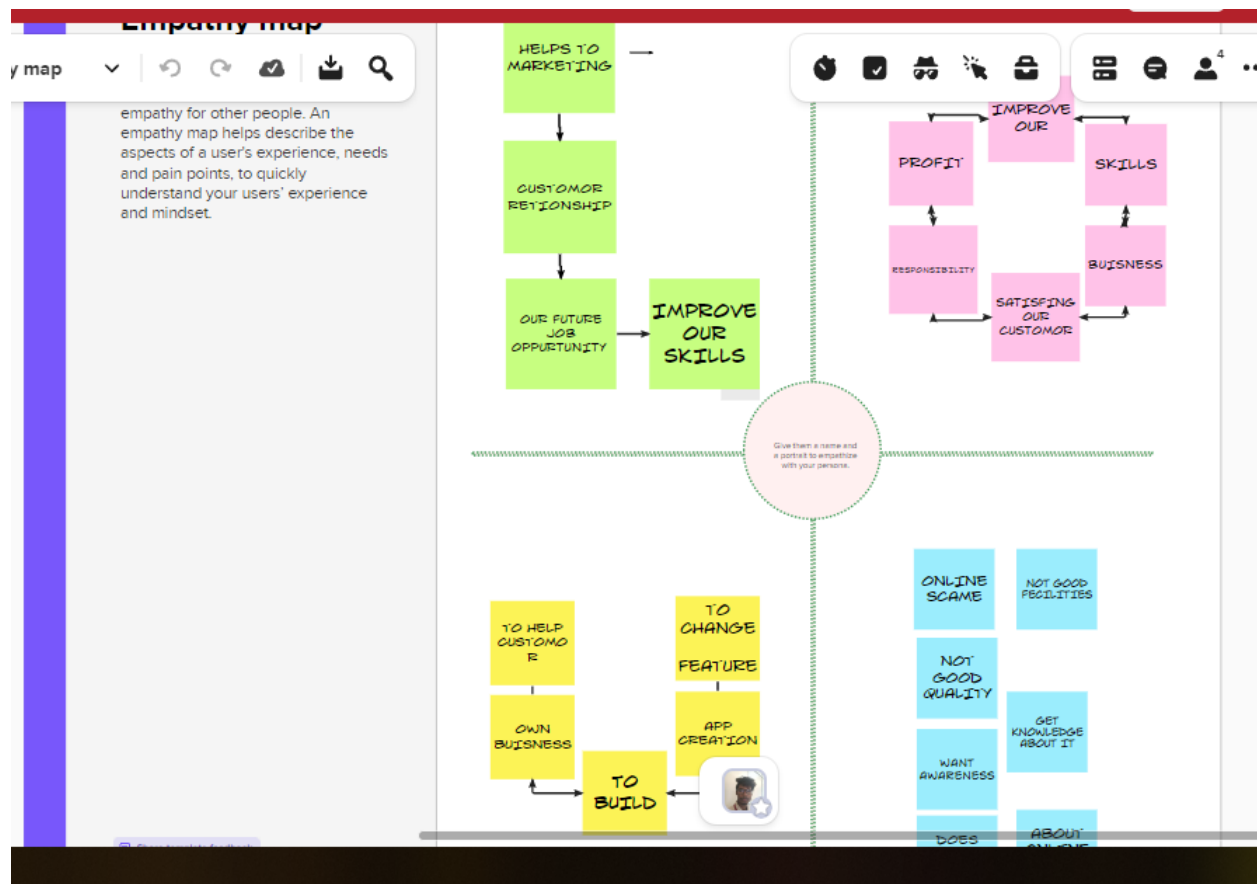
Empathy map

y map

empathy for other people. An empathy map helps describe the aspects of a user's experience, needs and pain points, to quickly understand your users' experience and mindset.

HELPS TO MARKETING

CUSTOMOR RETIONSHIP

OUR FUTURE JOB OPPURTUNITY

IMPROVE OUR SKILLS

4

IMPROVE OUR

PROFIT

SKILLS

RESPONSIBILITY

BUISNESS

SATISFING OUR CUSTOMOR

Give them a name and a portrait to empathize with your persona.

TO HELP CUSTOMO R

TO CHANGE FEATURE

OWN BUISNESS

APP CREATION

TO BUILD

ONLINE SCAME

NOT GOOD FECILITIES

NOT GOOD QUALITY

GET KNOWLEDGE ABOUT IT

WANT AWARENESS

DOES

ABOUT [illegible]

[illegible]